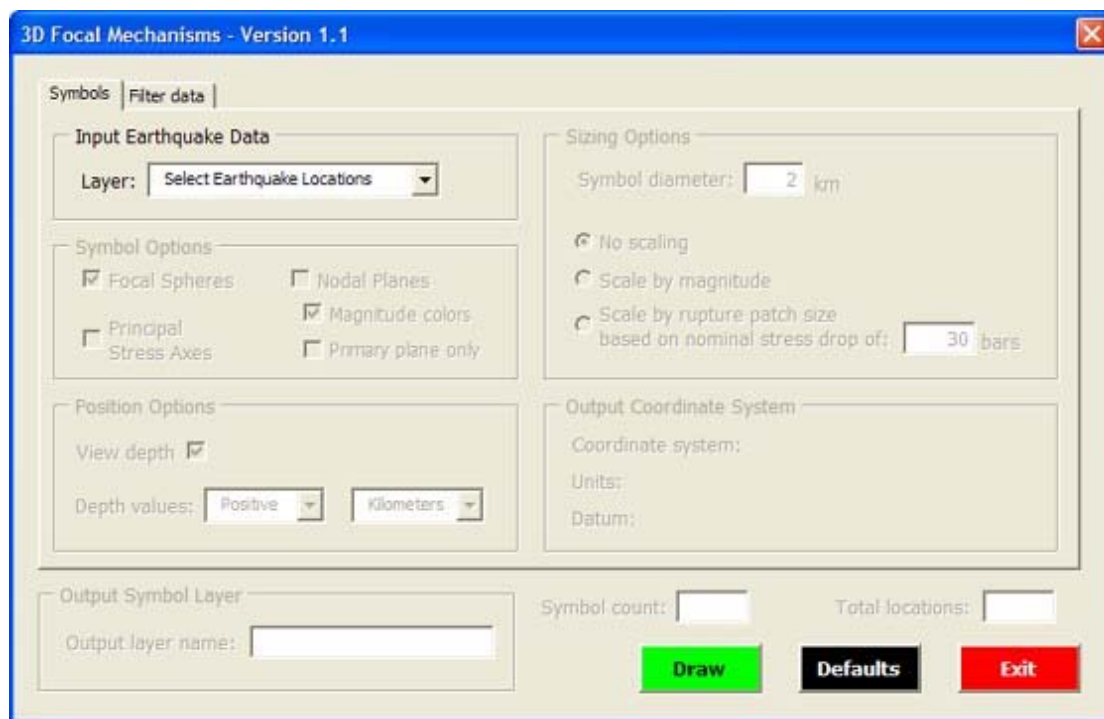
3D Focal Mechanisms - Version 1.1

Symbols | Filter data

Input Earthquake Data

Layer: Select Earthquake Locations

Symbol Options

Focal Spheres

Nodal Planes

Magnitude colors

Principal Stress Axes

Primary plane only

Position Options

View depth

Depth values: Positive Kilometers

Sizing Options

Symbol diameter: 2 km

No scaling

Scale by magnitude

Scale by rupture patch size based on nominal stress drop of: 30 bars

Output Coordinate System

Coordinate system:

Units:

Datum:

Output Symbol Layer

Output layer name:

Symbol count:

Total locations:

Draw

Defaults

Exit